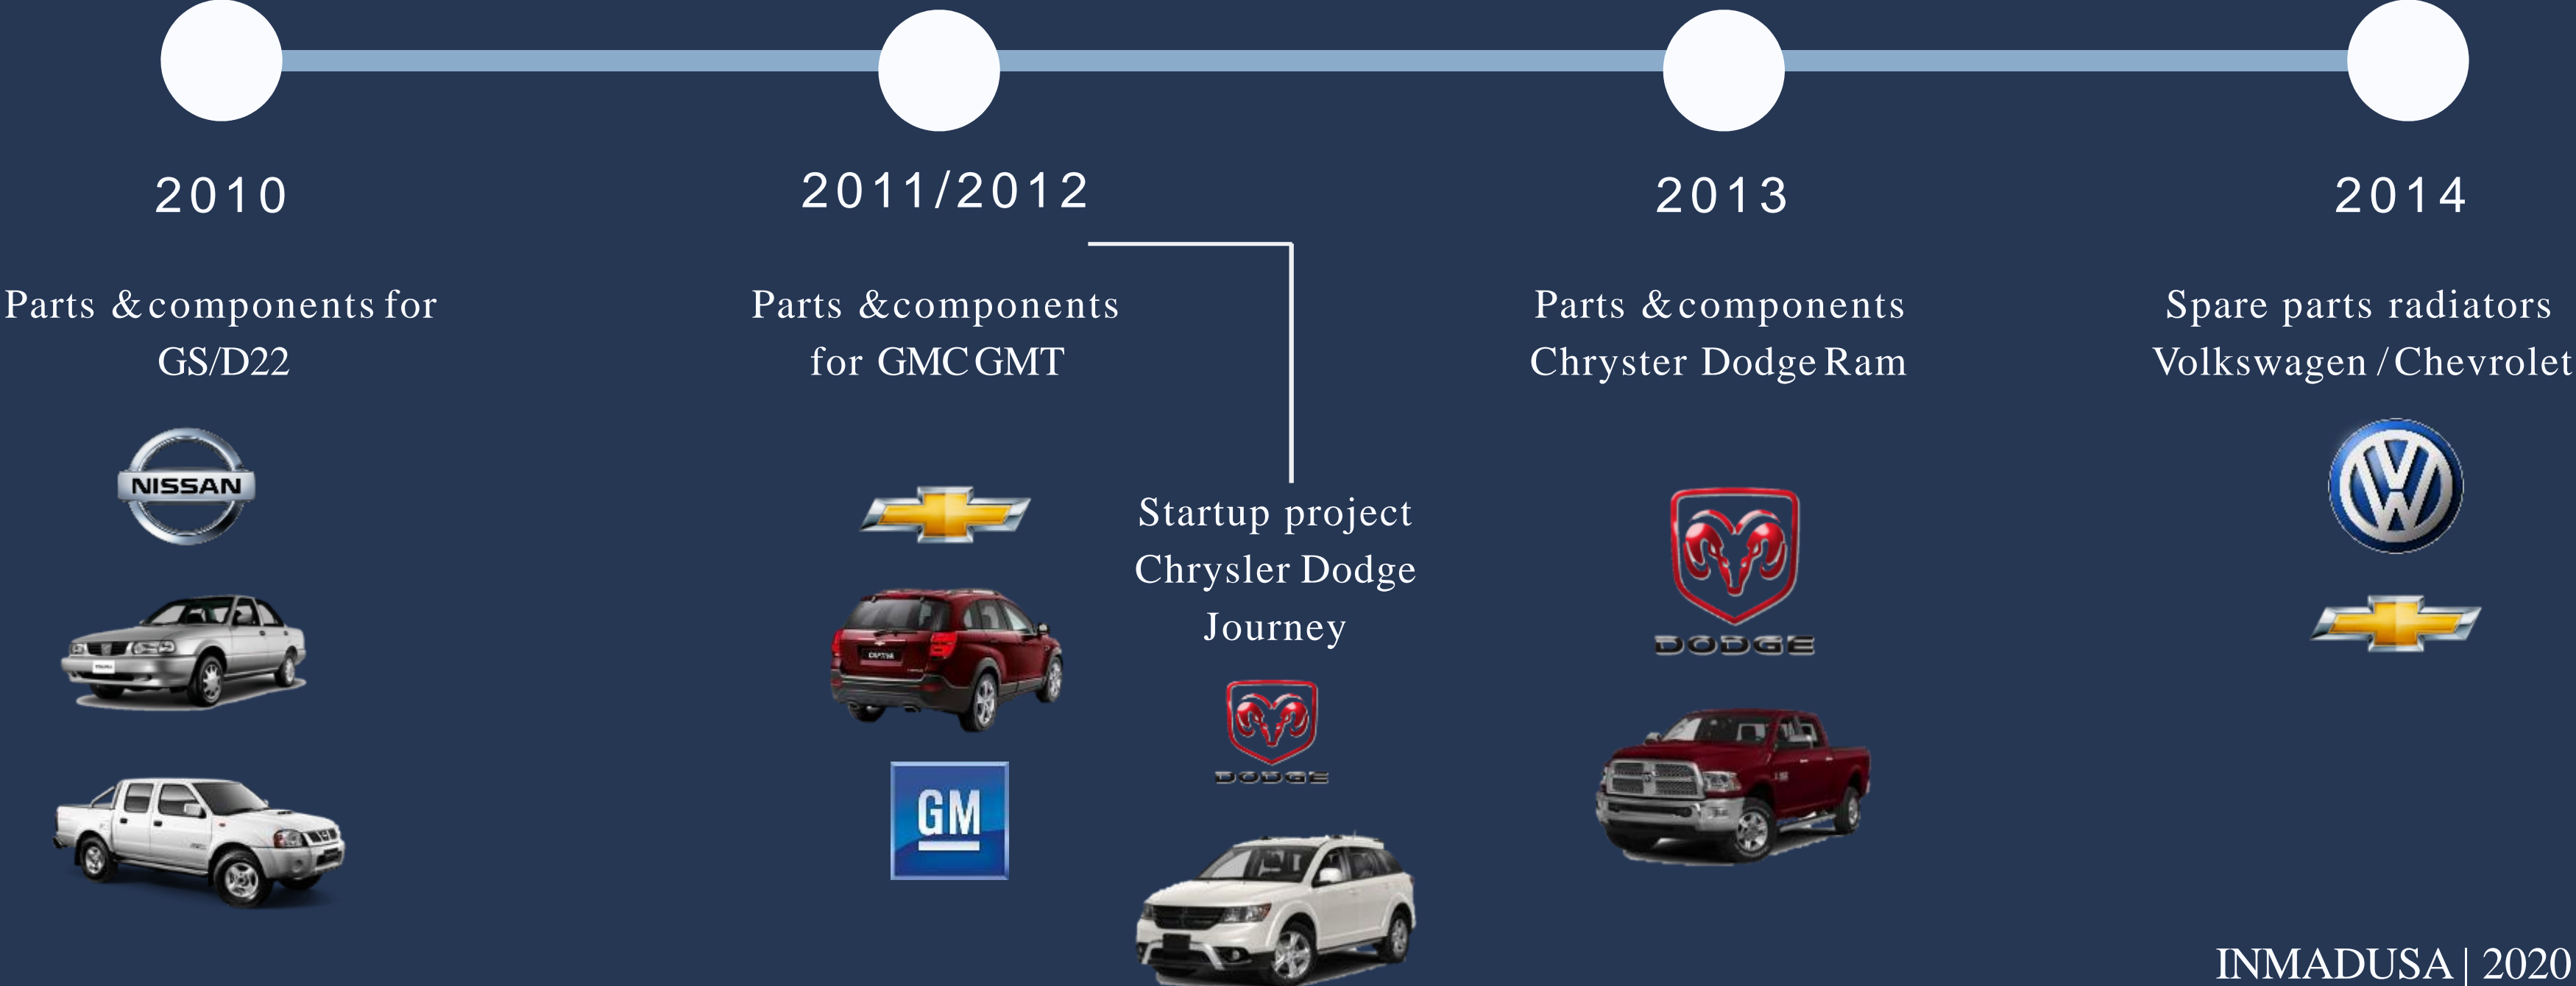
2010

Parts & components for GS/D22

NISSAN

2011/2012

Parts & components for GMC GMT

GM

Startup project Chrysler Dodge Journey

DODGE

2013

Parts & components Chryster Dodge Ram

DODGE

2014

Spare parts radiators Volkswagen / Chevrolet

INMADUSA | 2020